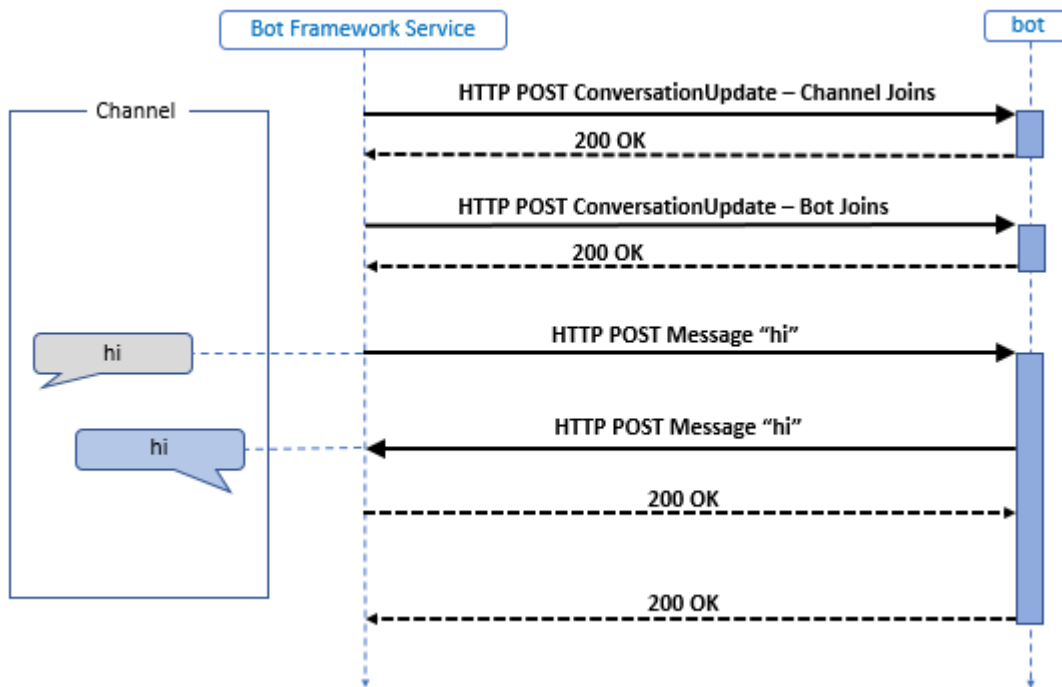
Bot Framework Service

bot

Channel

HTTP POST ConversationUpdate – Channel Joins

200 OK

HTTP POST ConversationUpdate – Bot Joins

200 OK

hi

HTTP POST Message “hi”

hi

HTTP POST Message “hi”

200 OK

200 OK